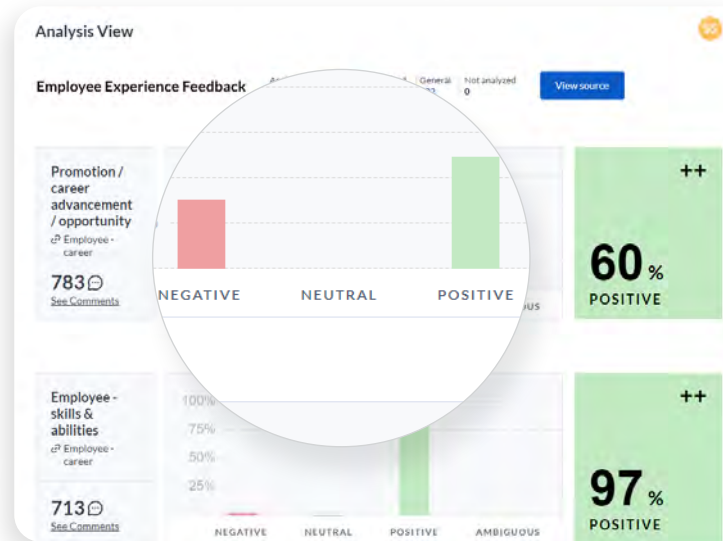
Analysis View

Employee Experience Feedback

General 32

Not analyzed 0

View source

Promotion / career advancement / opportunity

Employee - career

783

See Comments

NEGATIVE

NEUTRAL

POSITIVE

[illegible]OUS

++

60 %

POSITIVE

Employee - skills & abilities

Employee - career

713

See Comments

100%

75%

50%

25%

NEGATIVE

NEUTRAL

POSITIVE

AMBIGUOUS

++

97 %

POSITIVE